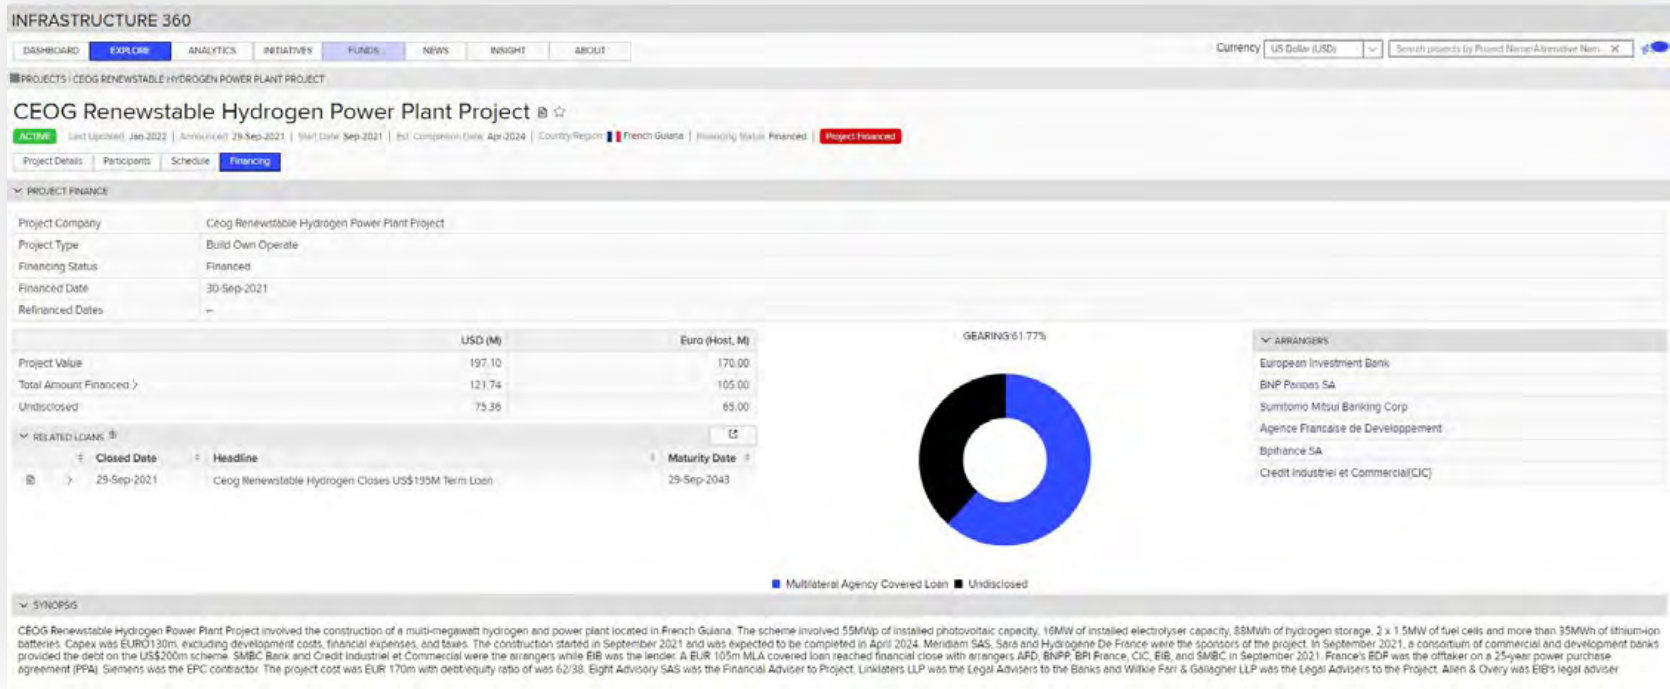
INFRASTRUCTURE 360

DASHBOARD EXPLORE ANALYTICS INITIATIVES FUNDS NEWS INSIGHT ABOUT

Currency US Dollar (USD) Search projects by Project Name/Alternative Nam

PROJECTS / CEOG RENEWSTABLE HYDROGEN POWER PLANT PROJECT

CEOG Renewstable Hydrogen Power Plant Project

ACTIVE Last Updated Jan 2022 | Announced 29-Sep-2021 | Start Date Sep-2021 | Est. Completion Date Apr-2024 | Country/Region French Guiana | Financing Status Financed | Project Financed

Project Details Participants Schedule Financing

PROJECT FINANCE

Project Company Ceog Renewstable Hydrogen Power Plant Project
Project Type Build Own Operate
Financing Status Financed
Financed Date 30-Sep-2021
Refinanced Dates –

| | USD (M) | Euro (Host, M) |
|---|---|---|
| Project Value | 197.10 | 170.00 |
| Total Amount Financed | 121.74 | 105.00 |
| Undisclosed | 75.36 | 65.00 |

RELATED LOANS

| Closed Date | Headline | Maturity Date |
|---|---|---|
| 29-Sep-2021 | Ceog Renewstable Hydrogen Closes US$195M Term Loan | 29-Sep-2043 |

GEARING:61.77%

Multilateral Agency Covered Loan Undisclosed

ARRANGERS
European Investment Bank
BNP Paribas SA
Sumitomo Mitsui Banking Corp
Agence Francaise de Developpement
Bpifrance SA
Credit Industriel et Commercial(CIC)

SYNOPSIS

CEOG Renewstable Hydrogen Power Plant Project involved the construction of a multi-megawatt hydrogen and power plant located in French Guiana. The scheme involved 55MWp of installed photovoltaic capacity, 16MW of installed electrolyser capacity, 88MWh of hydrogen storage, 2 x 1.5MW of fuel cells and more than 35MWh of lithium-ion batteries. Capex was EURO130m, excluding development costs, financial expenses, and taxes. The construction started in September 2021 and was expected to be completed in April 2024. Meridiam SAS, Sara and Hydrogene De France were the sponsors of the project. In September 2021, a consortium of commercial and development banks provided the debt on the US$200m scheme. SMBC Bank and Credit Industriel et Commercial were the arrangers while EIB was the lender. A EUR 105m MLA covered loan reached financial close with arrangers AFD, BNPP, BPI France, CIC, EIB, and SMBC in September 2021. France's EDF was the offtaker on a 25-year power purchase agreement (PPA). Siemens was the EPC contractor. The project cost was EUR 170m with debt/equity ratio of was 62/38. Eight Advisory SAS was the Financial Adviser to Project. Linklaters LLP was the Legal Advisers to the Banks and Willkie Farr & Gallagher LLP was the Legal Advisers to the Project. Allen & Overy was EIB's legal adviser